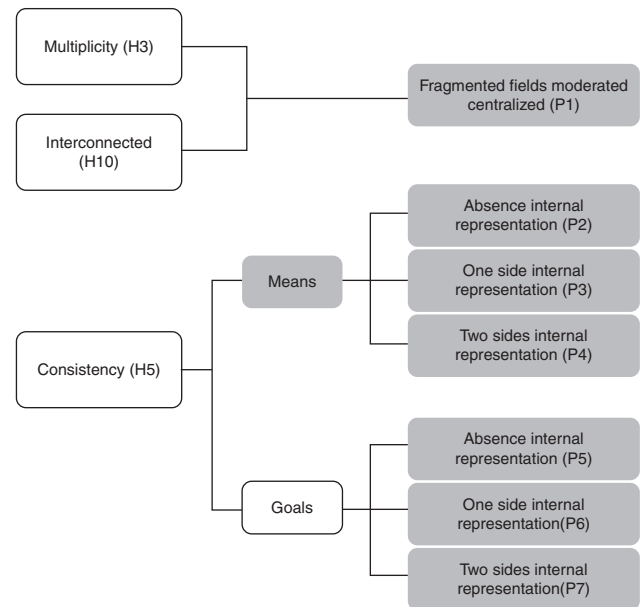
Multiplicity (H3)

Interconnected (H10)

Fragmented fields moderated centralized (P1)

Means

Absence internal representation (P2)

One side internal representation (P3)

Two sides internal representation (P4)

Consistency (H5)

Goals

Absence internal representation (P5)

One side internal representation(P6)

Two sides internal representation(P7)